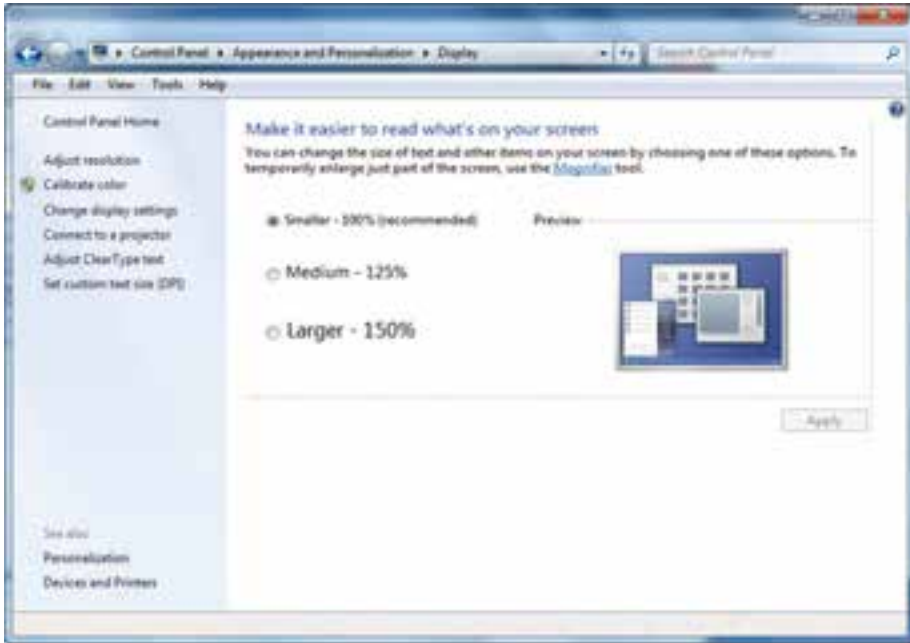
Control Panel ▸ Appearance and Personalization ▸ Display

Search Control Panel

File Edit View Tools Help

Control Panel Home

Adjust resolution

Calibrate color

Change display settings

Connect to a projector

Adjust ClearType text

Set custom text size (DPI)

See also

Personalization

Devices and Printers

Make it easier to read what's on your screen

You can change the size of text and other items on your screen by choosing one of these options. To temporarily enlarge just part of the screen, use the Magnifier tool.

Smaller - 100% (recommended)

Preview

Medium - 125%

Larger - 150%

Apply